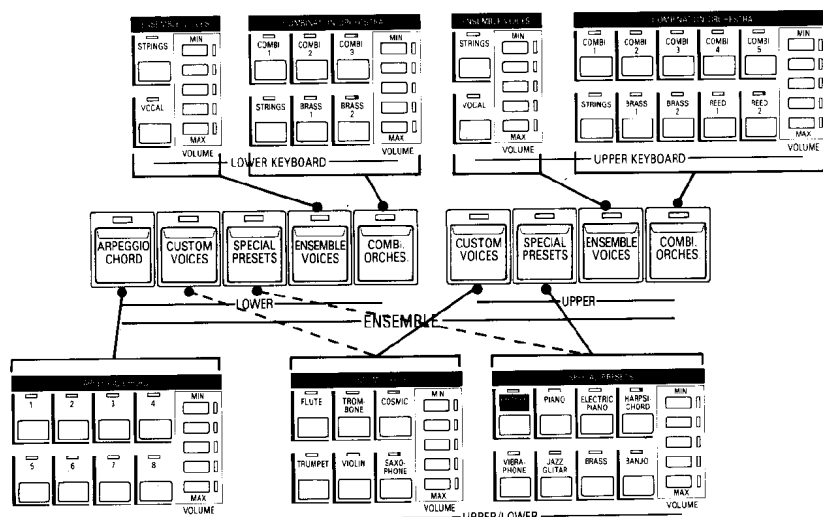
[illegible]

STRINGS

VOCAL

MIN

MAX

VOLUME

COMBINATION ORCHESTRA

COMBI 1

COMBI 2

COMBI 3

STRINGS

BRASS 1

BRASS 2

MIN

MAX

VOLUME

LOWER KEYBOARD

ENSEMBLE VOICES

STRINGS

VOCAL

MIN

MAX

VOLUME

COMBINATION ORCHESTRA

COMBI 1

COMBI 2

COMBI 3

COMBI 4

COMBI 5

STRINGS

BRASS 1

BRASS 2

REED 1

REED 2

MIN

MAX

VOLUME

UPPER KEYBOARD

ARPEGGIO CHORD

CUSTOM VOICES

SPECIAL PRESETS

ENSEMBLE VOICES

COMBI. ORCHES.

CUSTOM VOICES

SPECIAL PRESETS

ENSEMBLE VOICES

COMBI. ORCHES.

LOWER

UPPER

ENSEMBLE

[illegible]

1

2

3

4

5

6

7

8

MIN

MAX

VOLUME

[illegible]

FLUTE

TROMBONE

COSMIC

TRUMPET

VIOLIN

SAXOPHONE

MIN

MAX

VOLUME

SPECIAL PRESETS

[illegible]

PIANO

ELECTRIC PIANO

HARPSICHORD

VIBRAPHONE

JAZZ GUITAR

BRASS

BANJO

MIN

MAX

VOLUME

UPPER/LOWER